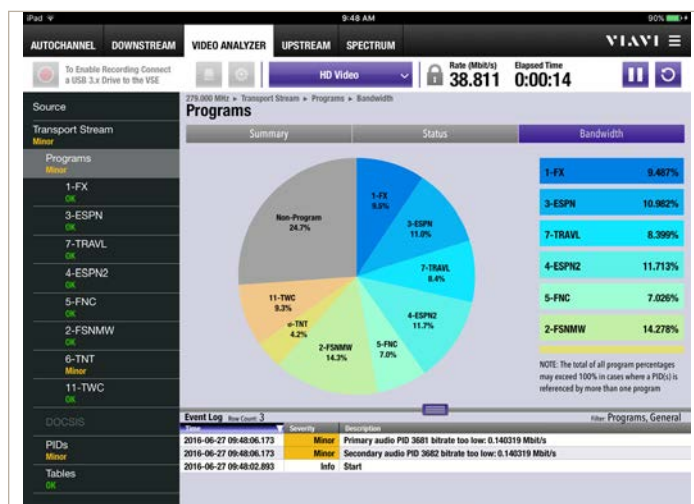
iPad
9:48 AM
90%

AUTOCHANNEL DOWNSTREAM VIDEO ANALYZER UPSTREAM SPECTRUM
VIAVI

To Enable Recording Connect a USB 3.x Drive to the VSE
HD Video
Rate (Mbit/s) 38.811
Elapsed Time 0:00:14

Source
Transport Stream
Minor
Programs
Minor
1-FX
OK
3-ESPN
OK
7-TRAVL
OK
4-ESPN2
OK
5-FNC
OK
2-FSNMW
OK
6-TNT
Minor
11-TWC
OK
DOCSIS
PIDs
Minor
Tables
OK

279.000 MHz ▸ Transport Stream ▸ Programs ▸ Bandwidth
Programs

Summary | Status | Bandwidth

Non-Program 24.7%
1-FX 9.5%
3-ESPN 11.0%
7-TRAVL 8.4%
4-ESPN2 11.7%
5-FNC 7.0%
2-FSNMW 14.3%
6-TNT 4.2%
11-TWC 9.3%

| | |
|---|---|
| 1-FX | 9.487% |
| 3-ESPN | 10.982% |
| 7-TRAVL | 8.399% |
| 4-ESPN2 | 11.713% |
| 5-FNC | 7.026% |
| 2-FSNMW | 14.278% |

NOTE: The total of all program percentages may exceed 100% in cases where a PID(s) is referenced by more than one program

Event Log Row Count: 3
Filter: Programs, General

| Time | Severity | Description |
|---|---|---|
| 2016-06-27 09:48:06.173 | Minor | Primary audio PID 3681 bitrate too low: 0.140319 Mbit/s |
| 2016-06-27 09:48:06.173 | Minor | Secondary audio PID 3682 bitrate too low: 0.140319 Mbit/s |
| 2016-06-27 09:48:02.893 | Info | Start |